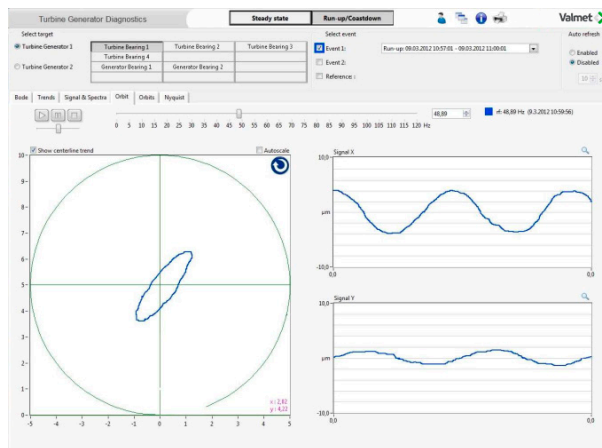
Turbine Generator Diagnostics

Steady state

Run-up/Coastdown

Valmet

Select target

Turbine Generator 1

Turbine Generator 2

| Turbine Bearing 1 | Turbine Bearing 2 | Turbine Bearing 3 |
|---|---|---|
| Turbine Bearing 4 | | |
| Generator Bearing 1 | Generator Bearing 2 | |

Select event

Event 1: Run-up: 09.03.2012 10:57:01 - 09.03.2012 11:00:01

Event 2:

Reference :

Auto refresh

Enabled

Disabled

Bode | Trends | Signal & Spectra | Orbit | Orbits | Nyquist

0 5 10 15 20 25 30 35 40 45 50 55 60 65 70 75 80 85 90 95 100 105 110 115 120 Hz

48,89

rf: 48,89 Hz (9.3.2012 10:59:56)

Show centerline trend

Autoscale

10
9
8
7
6
5
4
3
2
1
0

-5 -4 -3 -2 -1 0 1 2 3 4 5

x : 2,92
y : 4,22

Signal X

10,0

µm

-10,0

0,0

Signal Y

10,0

µm

-10,0

0,0